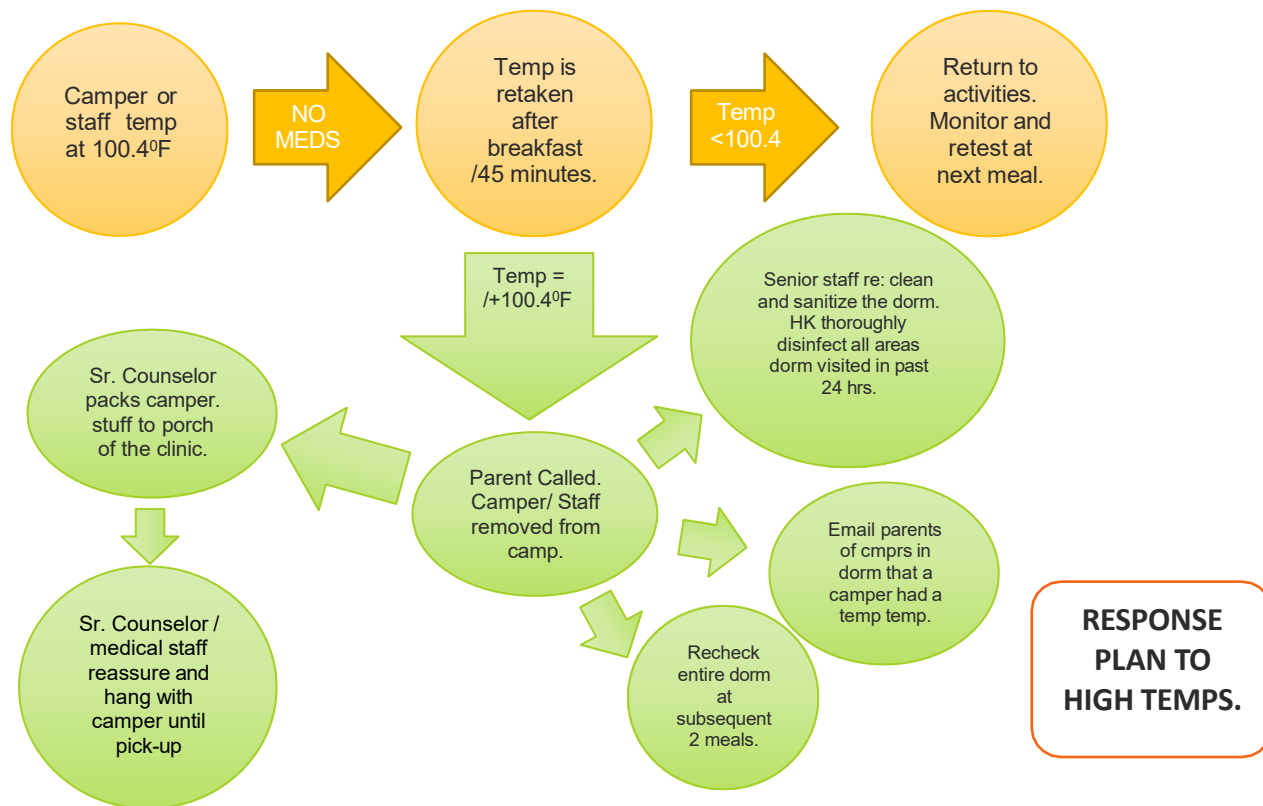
Camper or staff temp at 100.4$^0$F

NO MEDS

Temp is retaken after breakfast /45 minutes.

Temp <100.4

Return to activities. Monitor and retest at next meal.

Temp = /+100.4$^0$F

Senior staff re: clean and sanitize the dorm. HK thoroughly disinfect all areas dorm visited in past 24 hrs.

Sr. Counselor packs camper. stuff to porch of the clinic.

Parent Called. Camper/ Staff removed from camp.

Email parents of cmprs in dorm that a camper had a temp temp.

Sr. Counselor / medical staff reassure and hang with camper until pick-up

Recheck entire dorm at subsequent 2 meals.

RESPONSE PLAN TO HIGH TEMPS.